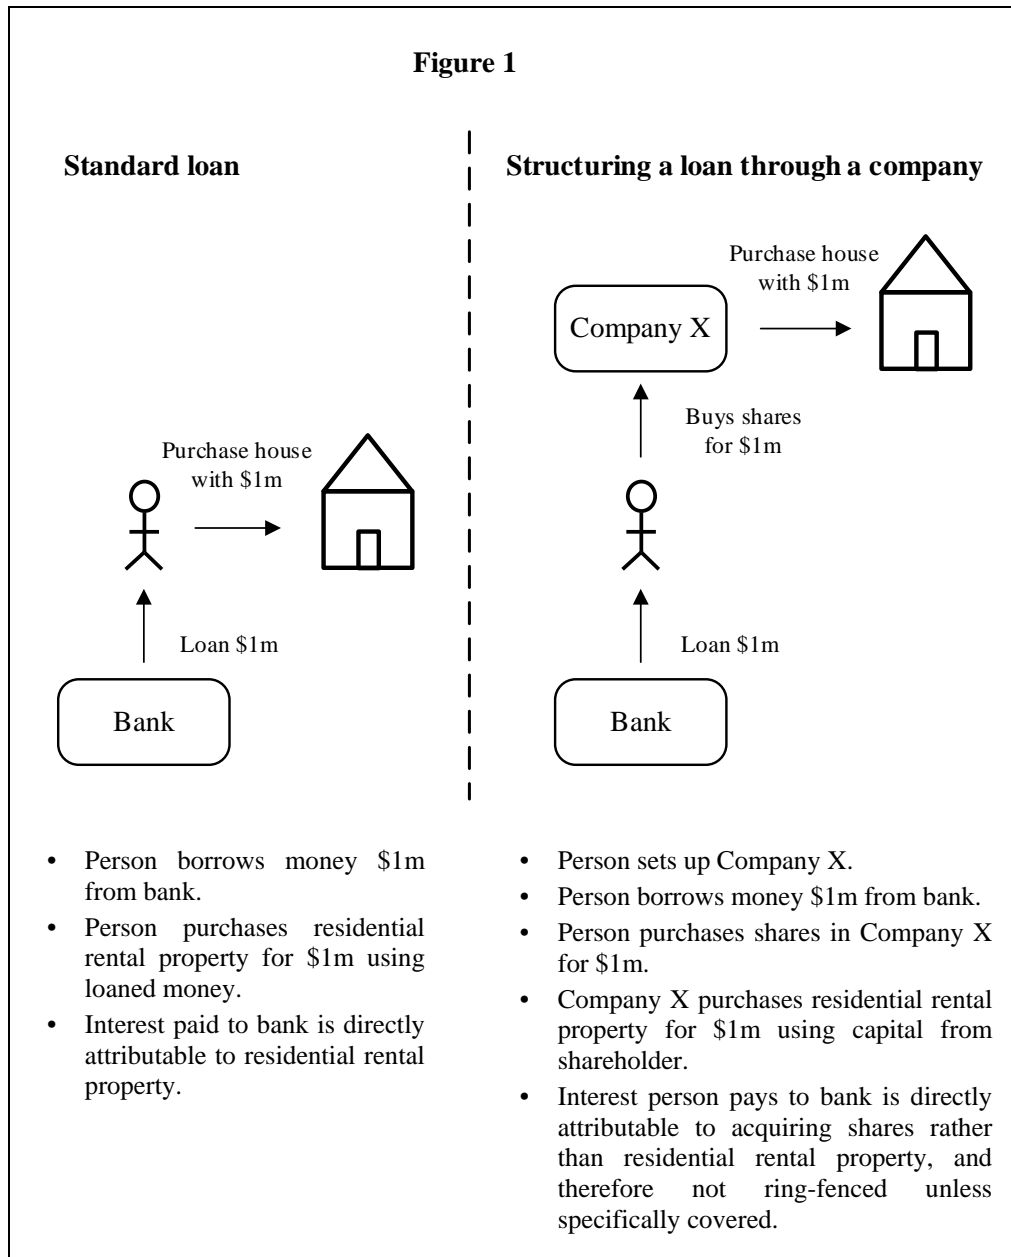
**Figure 1**

**Standard loan**

Purchase house with \$1m

Loan \$1m

Bank

**Structuring a loan through a company**

Purchase house with \$1m

Company X

Buys shares for \$1m

Loan \$1m

Bank

- Person borrows money \$1m from bank.
- Person purchases residential rental property for \$1m using loaned money.
- Interest paid to bank is directly attributable to residential rental property.

- Person sets up Company X.
- Person borrows money \$1m from bank.
- Person purchases shares in Company X for \$1m.
- Company X purchases residential rental property for \$1m using capital from shareholder.
- Interest person pays to bank is directly attributable to acquiring shares rather than residential rental property, and therefore not ring-fenced unless specifically covered.